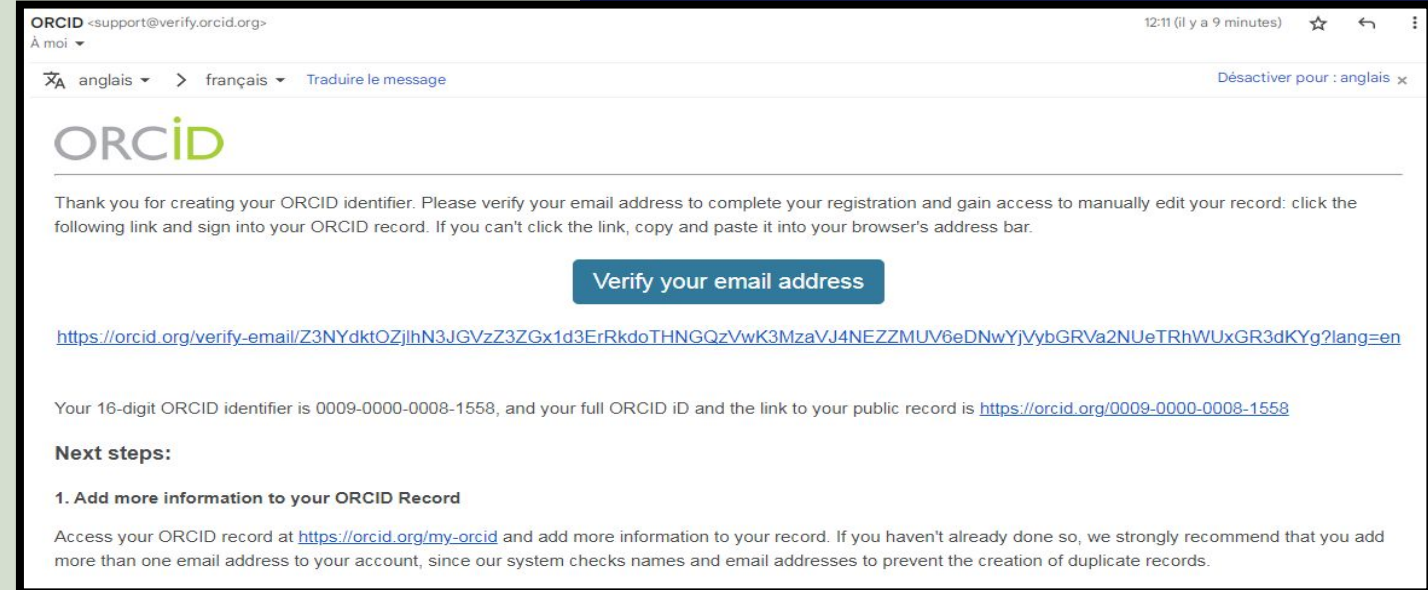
ORCID <support@verify.orcid.org>
À moi

12:11 (il y a 9 minutes)

anglais > français Traduire le message

Désactiver pour : anglais ×

ORCID

Thank you for creating your ORCID identifier. Please verify your email address to complete your registration and gain access to manually edit your record: click the following link and sign into your ORCID record. If you can't click the link, copy and paste it into your browser's address bar.

Verify your email address

https://orcid.org/verify-email/Z3NYdktOZjlhN3JGVzZ3ZGx1d3ErRkdoTHNGQzVwK3MzaVJ4NEZZMUV6eDNwYjVybGRVa2NUeTRhWUxGR3dKYg?lang=en

Your 16-digit ORCID identifier is 0009-0000-0008-1558, and your full ORCID iD and the link to your public record is https://orcid.org/0009-0000-0008-1558

Next steps:

1. Add more information to your ORCID Record

Access your ORCID record at https://orcid.org/my-orcid and add more information to your record. If you haven't already done so, we strongly recommend that you add more than one email address to your account, since our system checks names and email addresses to prevent the creation of duplicate records.